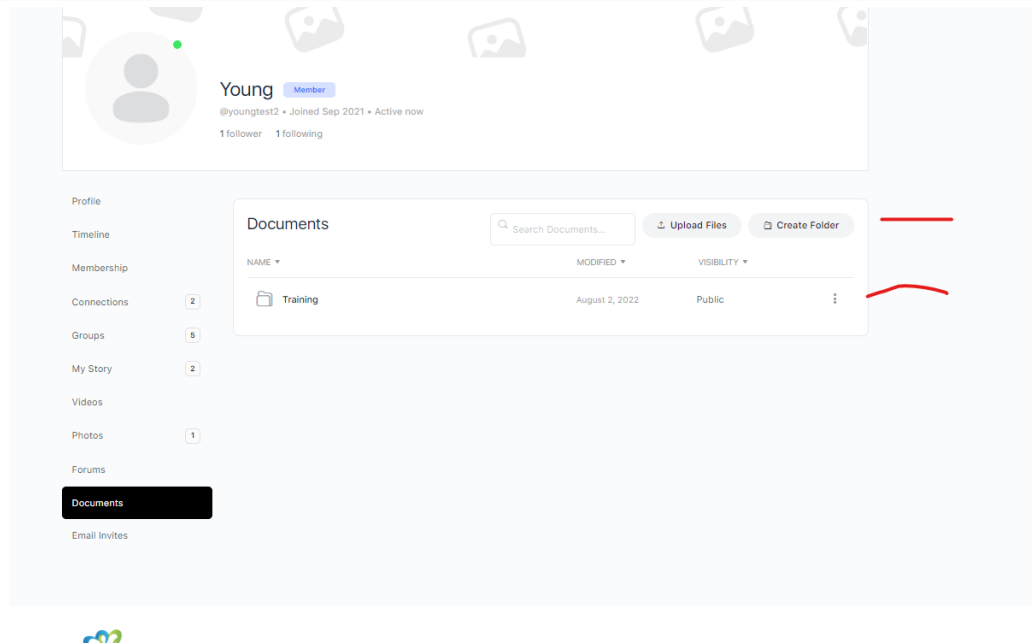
Young Member
@youngtest2 • Joined Sep 2021 • Active now
1 follower 1 following

Profile
Timeline
Membership
Connections 2
Groups 5
My Story 2
Videos
Photos 1
Forums
Documents
Email Invites

Documents
Search Documents...
Upload Files
Create Folder

| NAME ▾ | MODIFIED ▾ | VISIBILITY ▾ |
|---|---|---|
| Training | August 2, 2022 | Public |